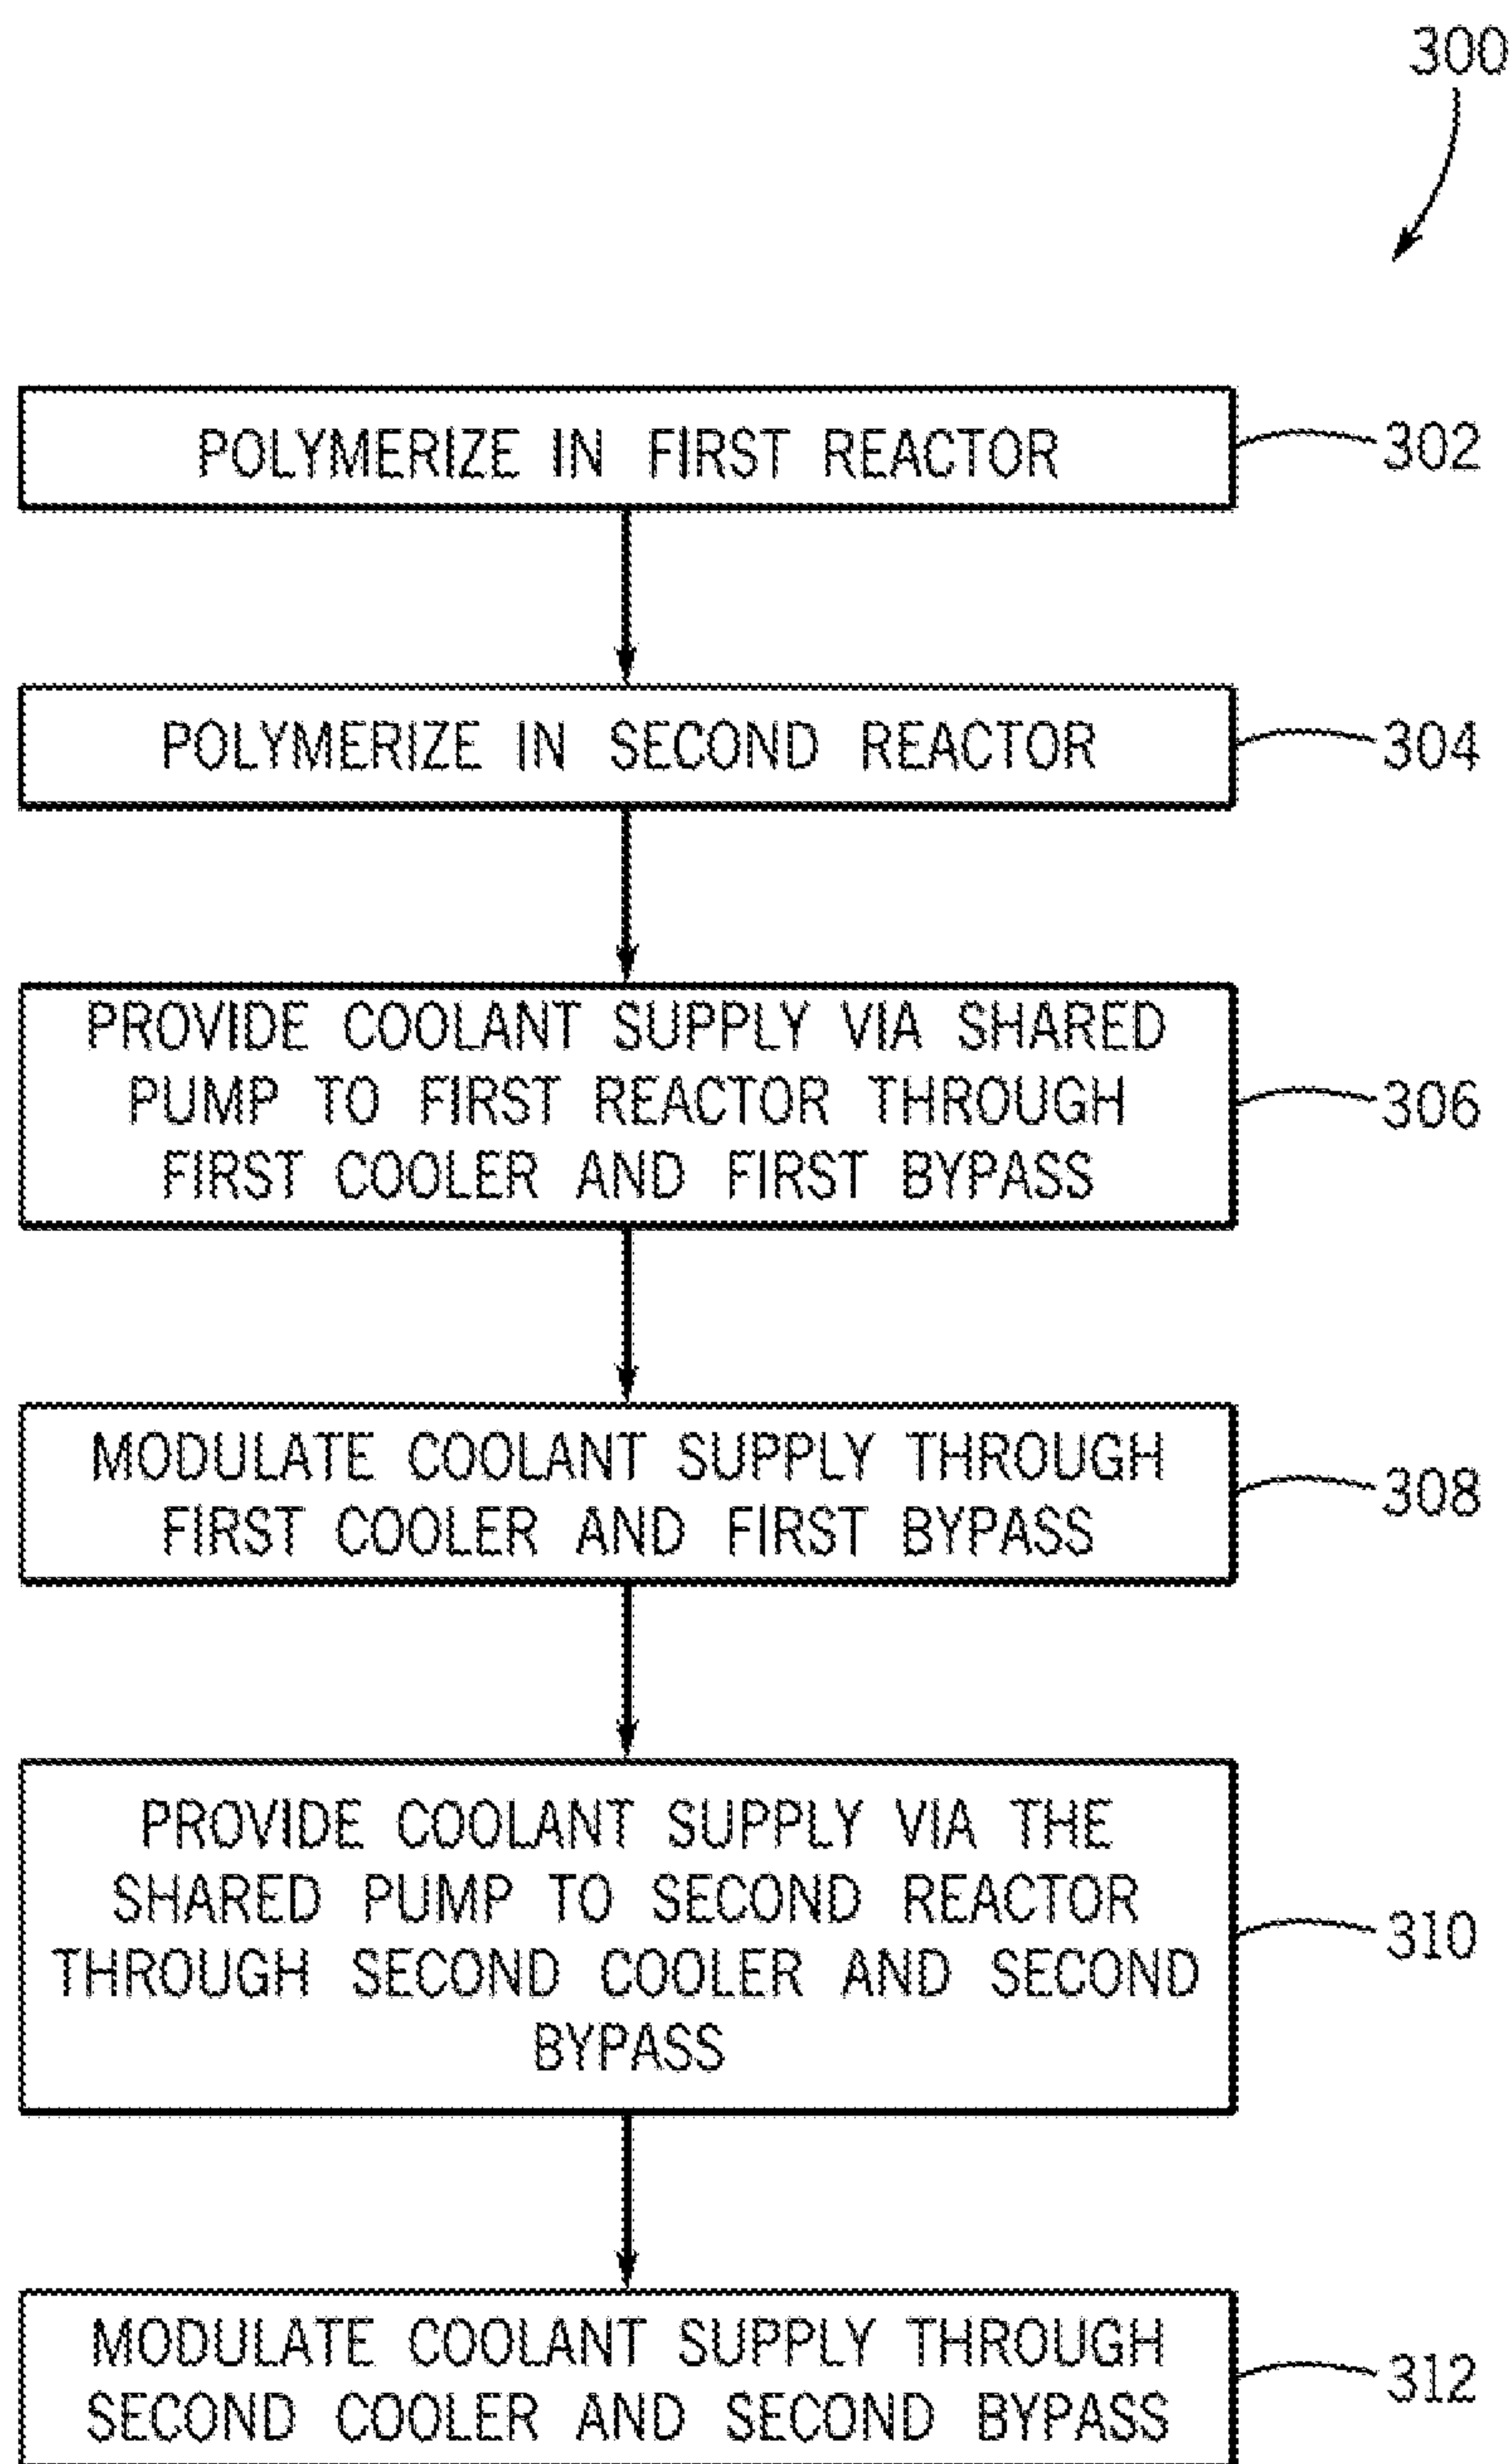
300

POLYMERIZE IN FIRST REACTOR

302

POLYMERIZE IN SECOND REACTOR

304

PROVIDE COOLANT SUPPLY VIA SHARED PUMP TO FIRST REACTOR THROUGH FIRST COOLER AND FIRST BYPASS

306

MODULATE COOLANT SUPPLY THROUGH FIRST COOLER AND FIRST BYPASS

308

PROVIDE COOLANT SUPPLY VIA THE SHARED PUMP TO SECOND REACTOR THROUGH SECOND COOLER AND SECOND BYPASS

310

MODULATE COOLANT SUPPLY THROUGH SECOND COOLER AND SECOND BYPASS

312